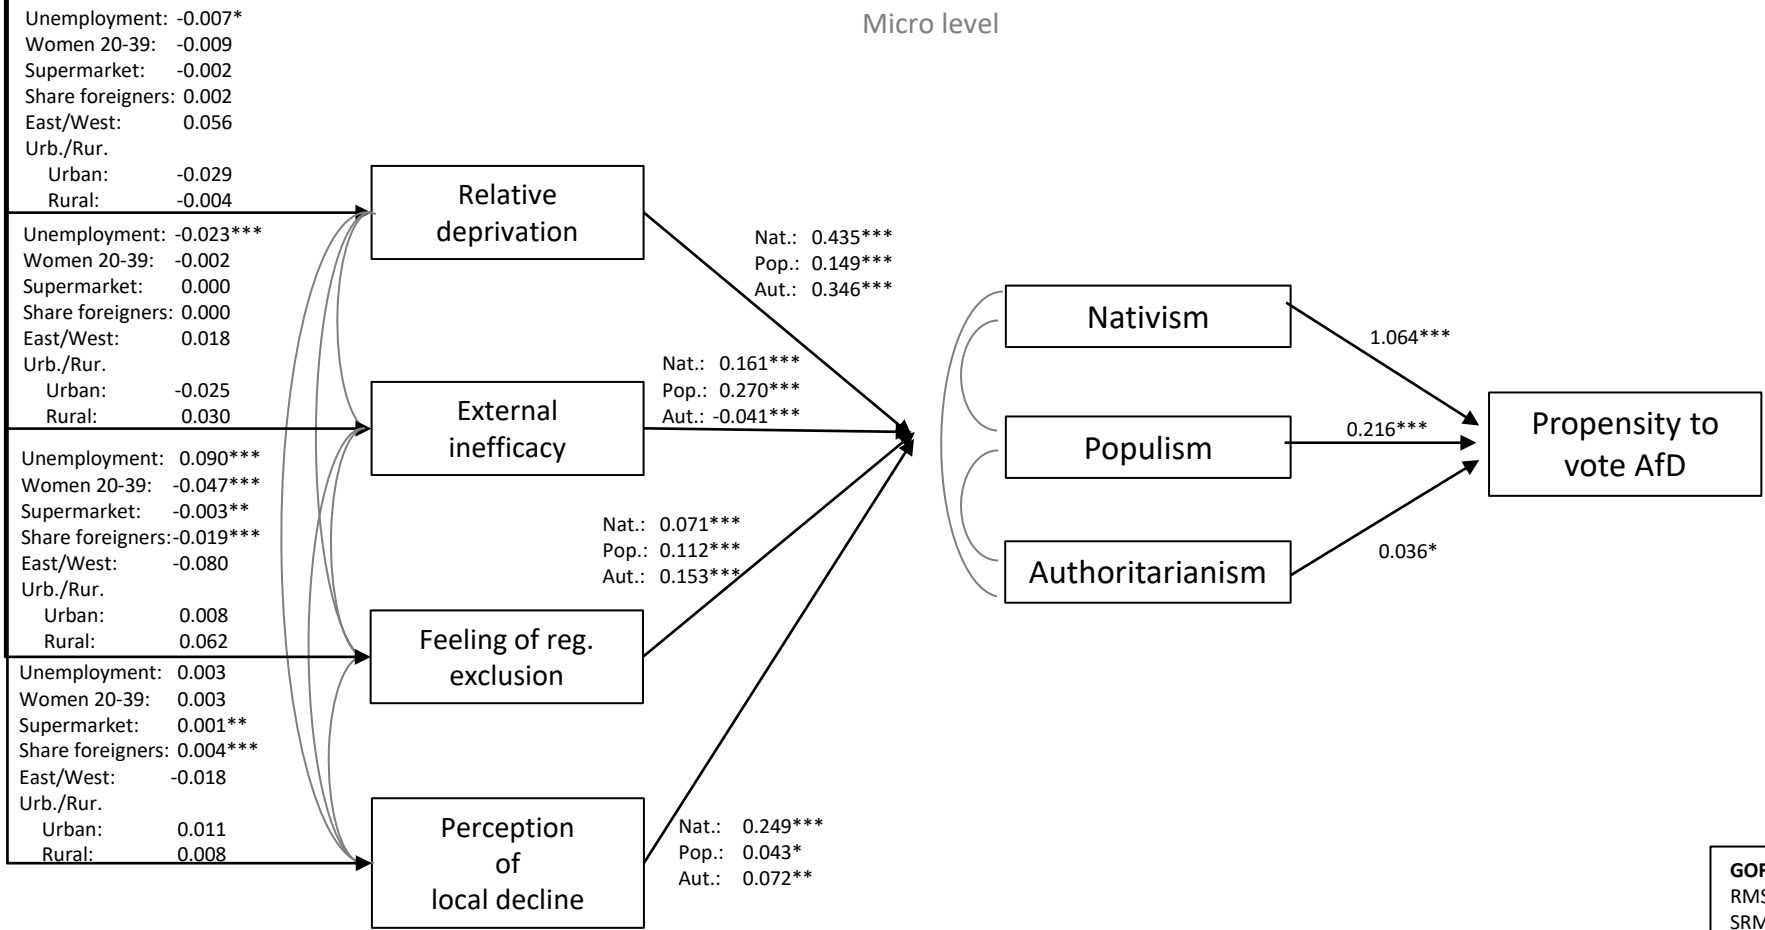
Micro level

Unemployment: -0.007*
Women 20-39: -0.009
Supermarket: -0.002
Share foreigners: 0.002
East/West: 0.056
Urb./Rur.
Urban: -0.029
Rural: -0.004

Unemployment: -0.023***
Women 20-39: -0.002
Supermarket: 0.000
Share foreigners: 0.000
East/West: 0.018
Urb./Rur.
Urban: -0.025
Rural: 0.030

Unemployment: 0.090***
Women 20-39: -0.047***
Supermarket: -0.003**
Share foreigners:-0.019***
East/West: -0.080
Urb./Rur.
Urban: 0.008
Rural: 0.062

Unemployment: 0.003
Women 20-39: 0.003
Supermarket: 0.001**
Share foreigners: 0.004***
East/West: -0.018
Urb./Rur.
Urban: 0.011
Rural: 0.008

Relative deprivation

External inefficacy

Feeling of reg. exclusion

Perception of local decline

Nat.: 0.435***
Pop.: 0.149***
Aut.: 0.346***

Nat.: 0.161***
Pop.: 0.270***
Aut.: -0.041***

Nat.: 0.071***
Pop.: 0.112***
Aut.: 0.153***

Nat.: 0.249***
Pop.: 0.043*
Aut.: 0.072**

Nativism

Populism

Authoritarianism

1.064***

0.216***

0.036*

Propensity to vote AfD

GO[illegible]
RMS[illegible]
SRM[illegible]